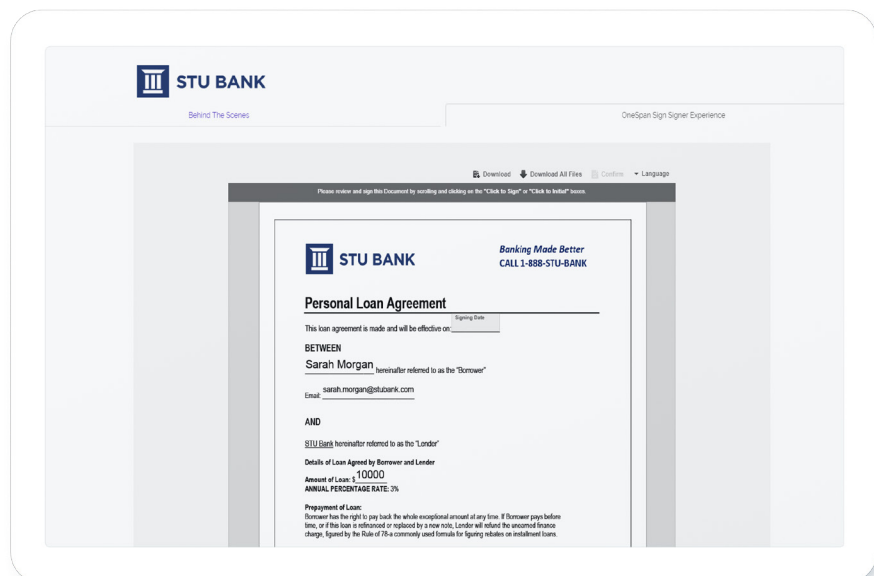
STU BANK

Behind The Scenes

OneSpan Sign Signer Experience

Download Download All Files Confirm Language

Please review and sign this Document by scrolling and clicking on the "Click to Sign" or "Click to Initial" boxes.

STU BANK

Banking Made Better
CALL 1-888-STU-BANK

Personal Loan Agreement

This loan agreement is made and will be effective on: Signing Date

BETWEEN

Sarah Morgan hereinafter referred to as the "Borrower"

Email: sarah.morgan@stubank.com

AND

STU Bank hereinafter referred to as the "Lender"

Details of Loan Agreed by Borrower and Lender

Amount of Loan: $10000
ANNUAL PERCENTAGE RATE: 3%

Prepayment of Loan:
Borrower has the right to pay back the whole exceptional amount at any time. If Borrower pays before time, or if this loan is refinanced or replaced by a new note, Lender will refund the unearned finance charge, figured by the Rule of 78-a commonly used formula for figuring rebates on installment loans.